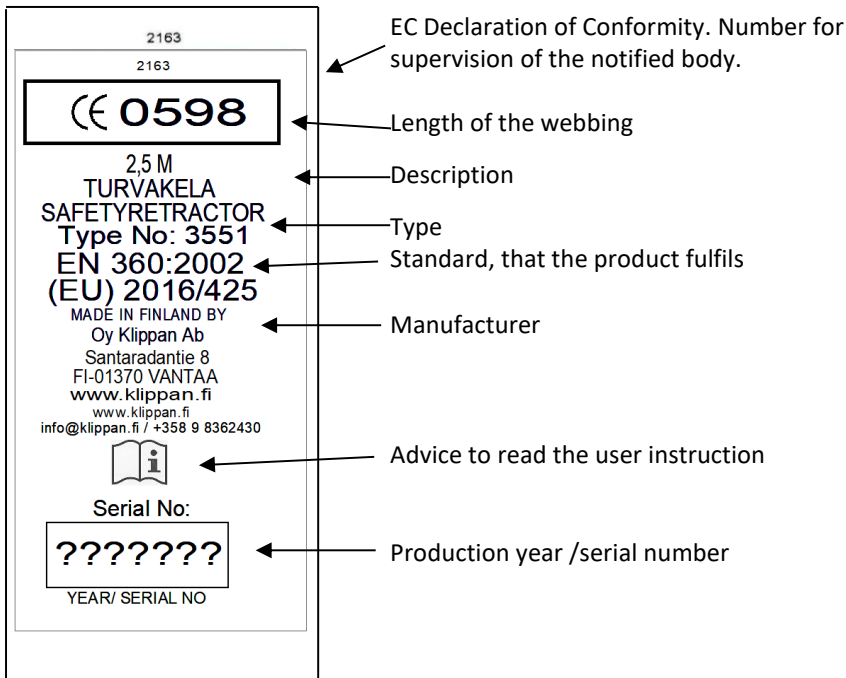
2163

2163

CE 0598

2,5 M
TURVAKELA
SAFETYRETRACTOR
Type No: 3551
EN 360:2002
(EU) 2016/425
MADE IN FINLAND BY
Oy Klippan Ab
Santaradantie 8
FI-01370 VANTAA
www.klippan.fi
www.klippan.fi
info@klippan.fi / +358 9 8362430

Serial No:
???????
YEAR/ SERIAL NO

EC Declaration of Conformity. Number for supervision of the notified body.

Length of the webbing

Description

Type

Standard, that the product fulfils

Manufacturer

Advice to read the user instruction

Production year /serial number